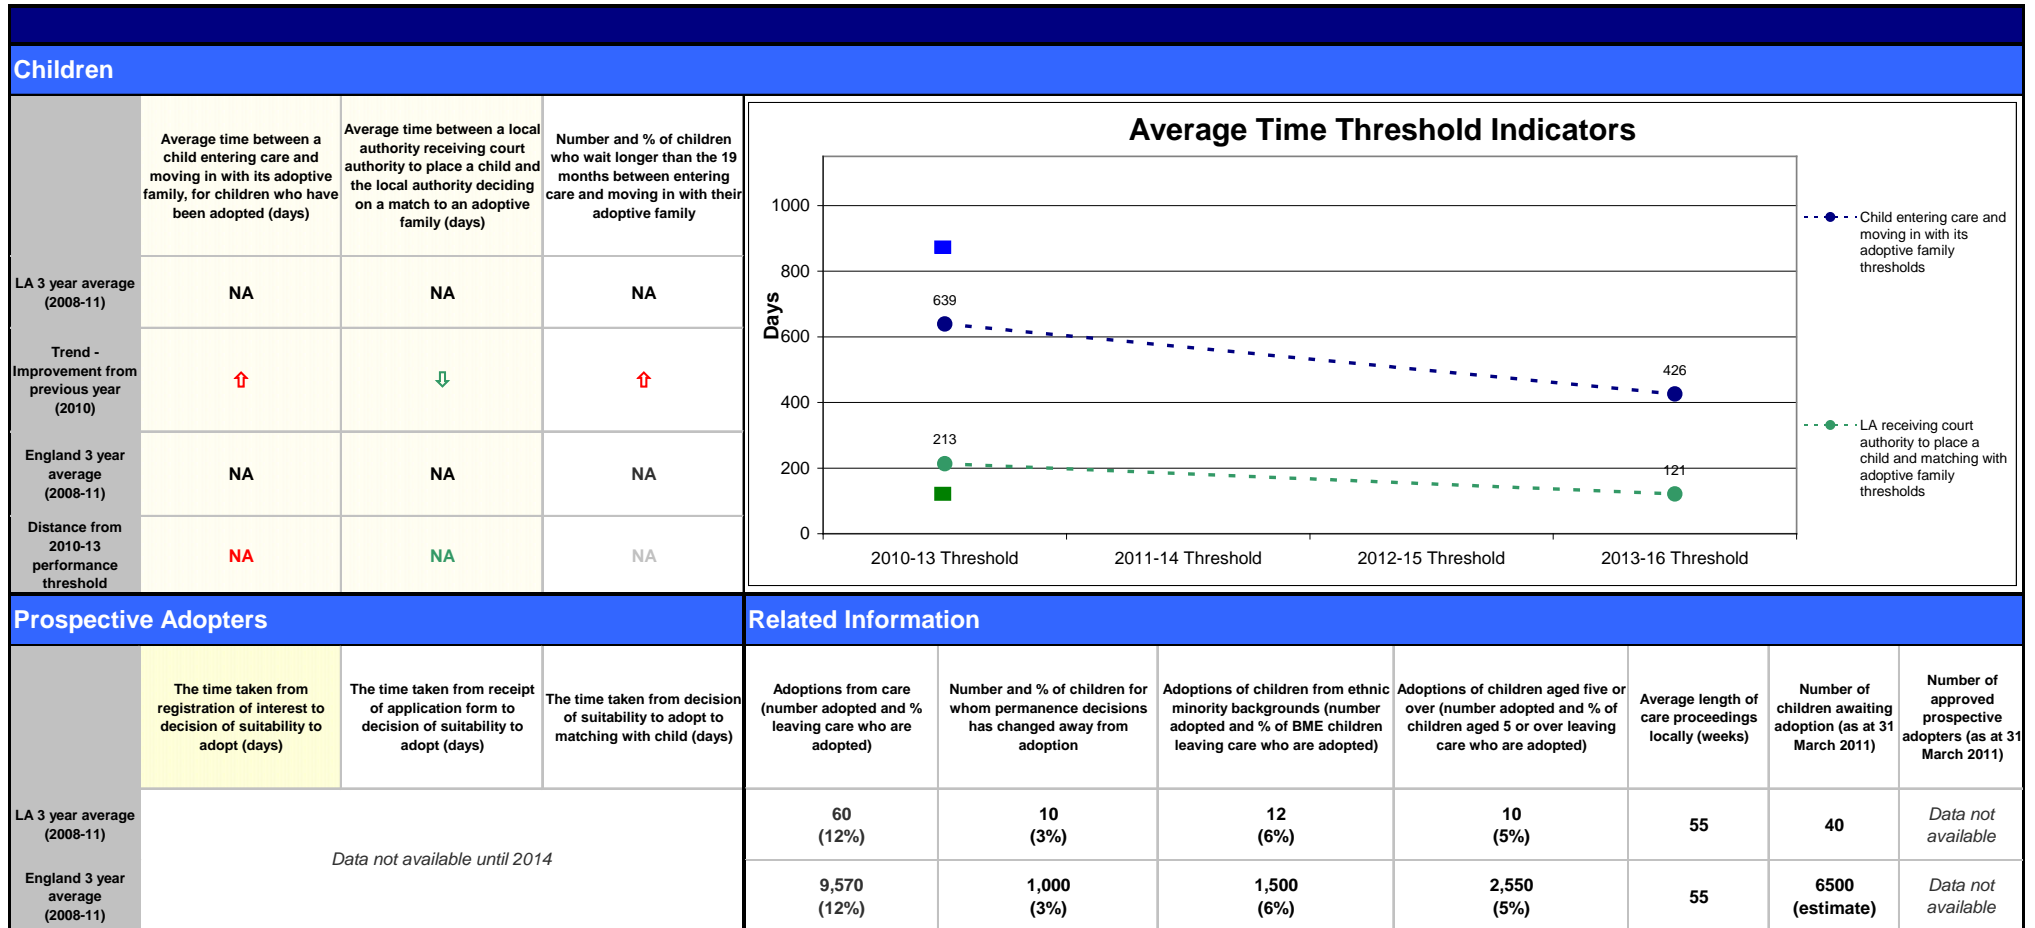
Children

| | Average time between a child entering care and moving in with its adoptive family, for children who have been adopted (days) | Average time between a local authority receiving court authority to place a child and the local authority deciding on a match to an adoptive family (days) | Number and % of children who wait longer than the 19 months between entering care and moving in with their adoptive family |
|---|---|---|---|
| LA 3 year average (2008-11) | NA | NA | NA |
| Trend - Improvement from previous year (2010) | ⇧ | ⇩ | ⇧ |
| England 3 year average (2008-11) | NA | NA | NA |
| Distance from 2010-13 performance threshold | NA | NA | NA |

Average Time Threshold Indicators

Days

1000
800
600
400
200
0

639
426
213
121

2010-13 Threshold
2011-14 Threshold
2012-15 Threshold
2013-16 Threshold

Child entering care and moving in with its adoptive family thresholds

LA receiving court authority to place a child and matching with adoptive family thresholds

Prospective Adopters

| | The time taken from registration of interest to decision of suitability to adopt (days) | The time taken from receipt of application form to decision of suitability to adopt (days) | The time taken from decision of suitability to adopt to matching with child (days) |
|---|---|---|---|
| LA 3 year average (2008-11) | Data not available until 2014 | | |
| England 3 year average (2008-11) | | | |

Related Information

| Adoptions from care (number adopted and % leaving care who are adopted) | Number and % of children for whom permanence decisions has changed away from adoption | Adoptions of children from ethnic minority backgrounds (number adopted and % of BME children leaving care who are adopted) | Adoptions of children aged five or over (number adopted and % of children aged 5 or over leaving care who are adopted) | Average length of care proceedings locally (weeks) | Number of children awaiting adoption (as at 31 March 2011) | Number of approved prospective adopters (as at 31 March 2011) |
|---|---|---|---|---|---|---|
| 60 (12%) | 10 (3%) | 12 (6%) | 10 (5%) | 55 | 40 | Data not available |
| 9,570 (12%) | 1,000 (3%) | 1,500 (6%) | 2,550 (5%) | 55 | 6500 (estimate) | Data not available |